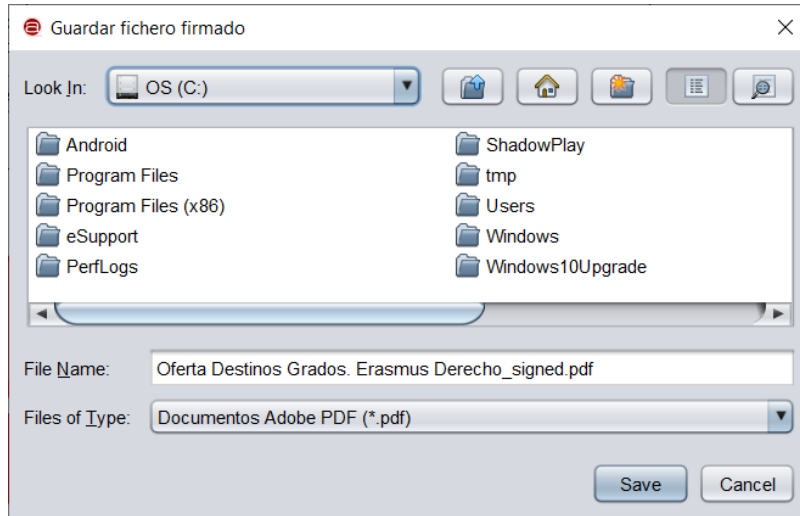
Guardar fichero firmado

Look In: OS (C:)

Android
Program Files
Program Files (x86)
eSupport
PerfLogs
ShadowPlay
tmp
Users
Windows
Windows10Upgrade

File Name: Oferta Destinos Grados. Erasmus Derecho_signed.pdf

Files of Type: Documentos Adobe PDF (*.pdf)

Save
Cancel